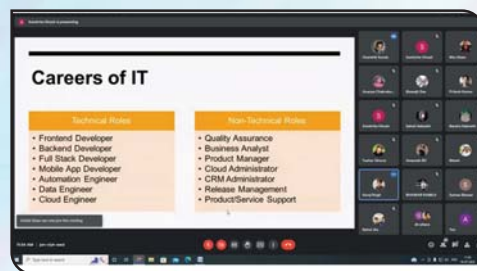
Careers of IT

Technical Roles
• Frontend Developer
• Backend Developer
• Full Stack Developer
• Mobile App Developer
• Automation Engineer
• Data Engineer
• Cloud Engineer

Non-Technical Roles
• Quality Assurance
• Business Analyst
• Product Manager
• Cloud Administrator
• CRM Administrator
• Release Management
• Product/Service Support